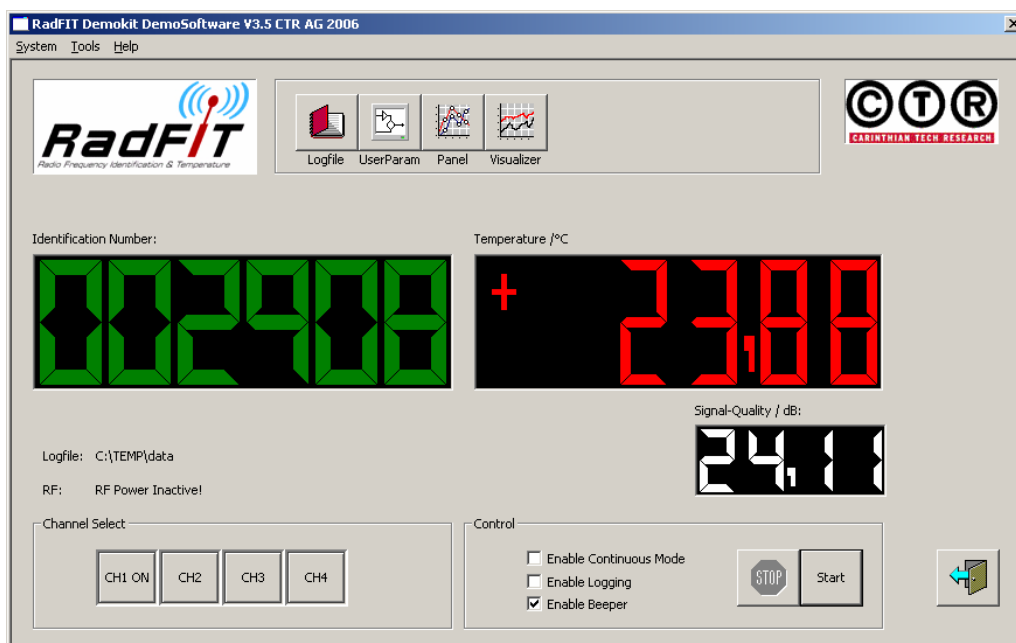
RadFIT Demokit DemoSoftware V3.5 CTR AG 2006

System Tools Help

RadFIT
Radio Frequency Identification & Temperature

Logfile UserParam Panel Visualizer

CTR
CARINTHIAN TECH RESEARCH

Identification Number:

002908

Temperature /°C

+ 23,88

Signal-Quality / dB:

24,11

Logfile: C:\TEMP\data

RF: RF Power Inactive!

Channel Select

CH1 ON CH2 CH3 CH4

Control

Enable Continuous Mode
Enable Logging
Enable Beeper

STOP Start